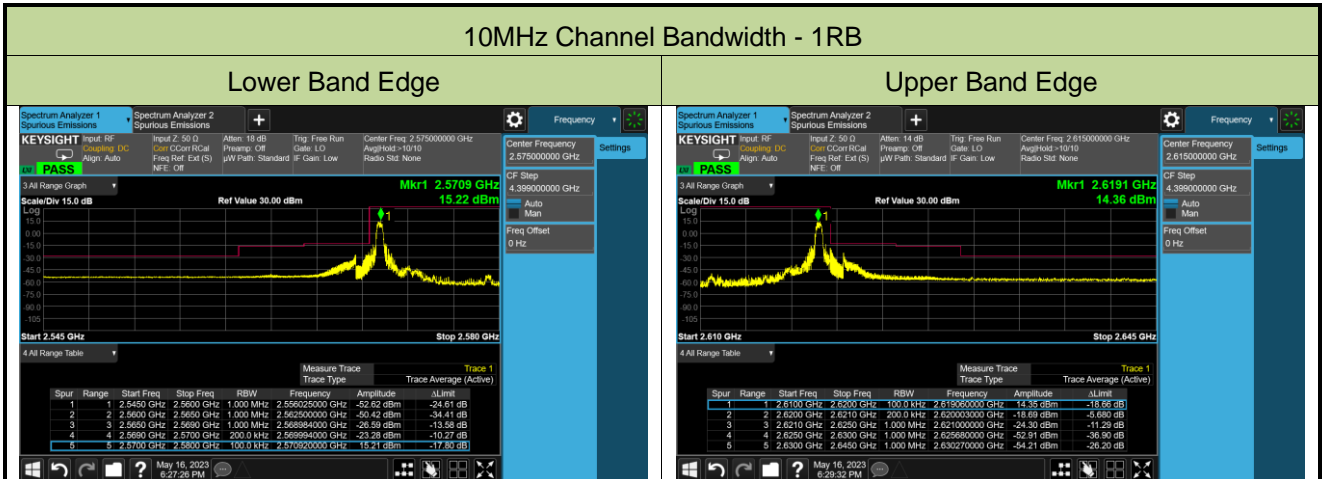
10MHz Channel Bandwidth - 1RB

Lower Band Edge

Spectrum Analyzer 1 Spurious Emissions
Spectrum Analyzer 2 Spurious Emissions
Frequency
KEYSIGHT Input: RF Coupling: DC Align: Auto
Input Z: 50 Ω Corr CCorr RCal Freq Ref: Ext (S) NFE: Off
Atten: 18 dB Preamp: Off µW Path: Standard
Trig: Free Run Gate: LO IF Gain: Low
Center Freq: 2.575000000 GHz Avg|Hold:>10/10 Radio Std: None
PASS
Center Frequency 2.575000000 GHz
Settings
3 All Range Graph
Mkr1 2.5709 GHz
15.22 dBm
Scale/Div 15.0 dB
Ref Value 30.00 dBm
Log
15.0
0.00
-15.0
-30.0
-45.0
-60.0
-75.0
-90.0
-105
CF Step 4.399000000 GHz
Auto
Man
Freq Offset 0 Hz
Start 2.545 GHz
Stop 2.580 GHz
4 All Range Table
Measure Trace Trace 1
Trace Type Trace Average (Active)

| Spur | Range | Start Freq | Stop Freq | RBW | Frequency | Amplitude | ΔLimit |
|---|---|---|---|---|---|---|---|
| 1 | 1 | 2.5450 GHz | 2.5600 GHz | 1.000 MHz | 2.556025000 GHz | -52.62 dBm | -24.61 dB |
| 2 | 2 | 2.5600 GHz | 2.5650 GHz | 1.000 MHz | 2.562500000 GHz | -50.42 dBm | -34.41 dB |
| 3 | 3 | 2.5650 GHz | 2.5690 GHz | 1.000 MHz | 2.568984000 GHz | -26.59 dBm | -13.58 dB |
| 4 | 4 | 2.5690 GHz | 2.5700 GHz | 200.0 kHz | 2.569994000 GHz | -23.28 dBm | -10.27 dB |
| 5 | 5 | 2.5700 GHz | 2.5800 GHz | 100.0 kHz | 2.570920000 GHz | 15.21 dBm | -17.80 dB |

May 16, 2023 6:27:26 PM

Upper Band Edge

Spectrum Analyzer 1 Spurious Emissions
Spectrum Analyzer 2 Spurious Emissions
Frequency
KEYSIGHT Input: RF Coupling: DC Align: Auto
Input Z: 50 Ω Corr CCorr RCal Freq Ref: Ext (S) NFE: Off
Atten: 14 dB Preamp: Off µW Path: Standard
Trig: Free Run Gate: LO IF Gain: Low
Center Freq: 2.615000000 GHz Avg|Hold:>10/10 Radio Std: None
PASS
Center Frequency 2.615000000 GHz
Settings
3 All Range Graph
Mkr1 2.6191 GHz
14.36 dBm
Scale/Div 15.0 dB
Ref Value 30.00 dBm
Log
15.0
0.00
-15.0
-30.0
-45.0
-60.0
-75.0
-90.0
-105
CF Step 4.399000000 GHz
Auto
Man
Freq Offset 0 Hz
Start 2.610 GHz
Stop 2.645 GHz
4 All Range Table
Measure Trace Trace 1
Trace Type Trace Average (Active)

| Spur | Range | Start Freq | Stop Freq | RBW | Frequency | Amplitude | ΔLimit |
|---|---|---|---|---|---|---|---|
| 1 | 1 | 2.6100 GHz | 2.6200 GHz | 100.0 kHz | 2.619060000 GHz | 14.35 dBm | -18.66 dB |
| 2 | 2 | 2.6200 GHz | 2.6210 GHz | 200.0 kHz | 2.620003000 GHz | -18.69 dBm | -5.680 dB |
| 3 | 3 | 2.6210 GHz | 2.6250 GHz | 1.000 MHz | 2.621000000 GHz | -24.30 dBm | -11.29 dB |
| 4 | 4 | 2.6250 GHz | 2.6300 GHz | 1.000 MHz | 2.625680000 GHz | -52.91 dBm | -36.90 dB |
| 5 | 5 | 2.6300 GHz | 2.6450 GHz | 1.000 MHz | 2.630270000 GHz | -54.21 dBm | -26.20 dB |

May 16, 2023 6:29:32 PM